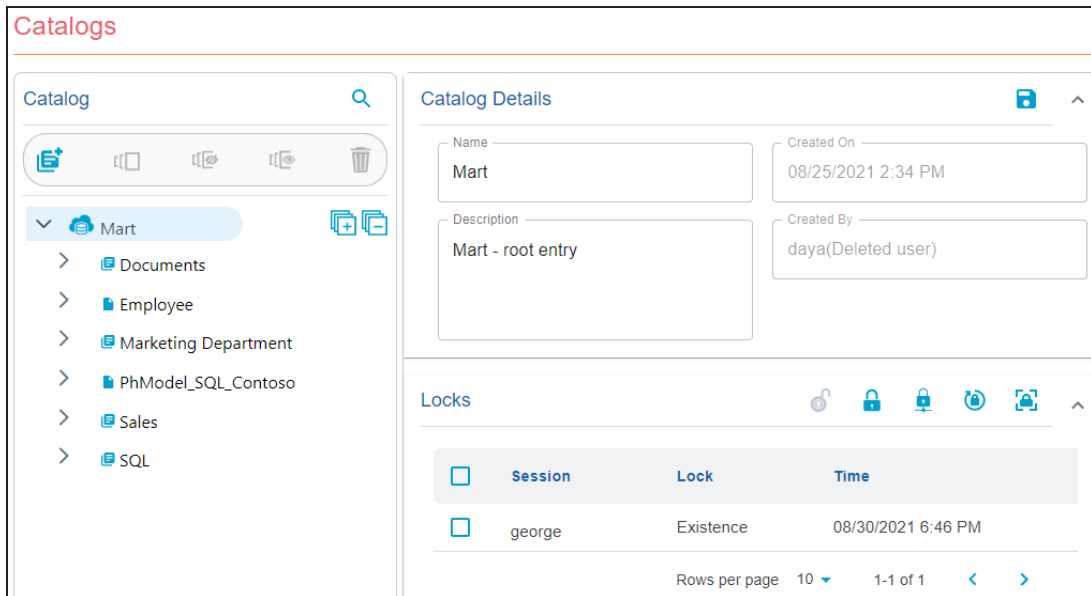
Catalogs

Catalog

Mart

Documents

Employee

Marketing Department

PhModel_SQL_Contoso

Sales

SQL

Catalog Details

Name
Mart

Created On
08/25/2021 2:34 PM

Description
Mart - root entry

Created By
daya(Deleted user)

Locks

| Session | Lock | Time |
|---|---|---|
| george | Existence | 08/30/2021 6:46 PM |

Rows per page 10 1-1 of 1